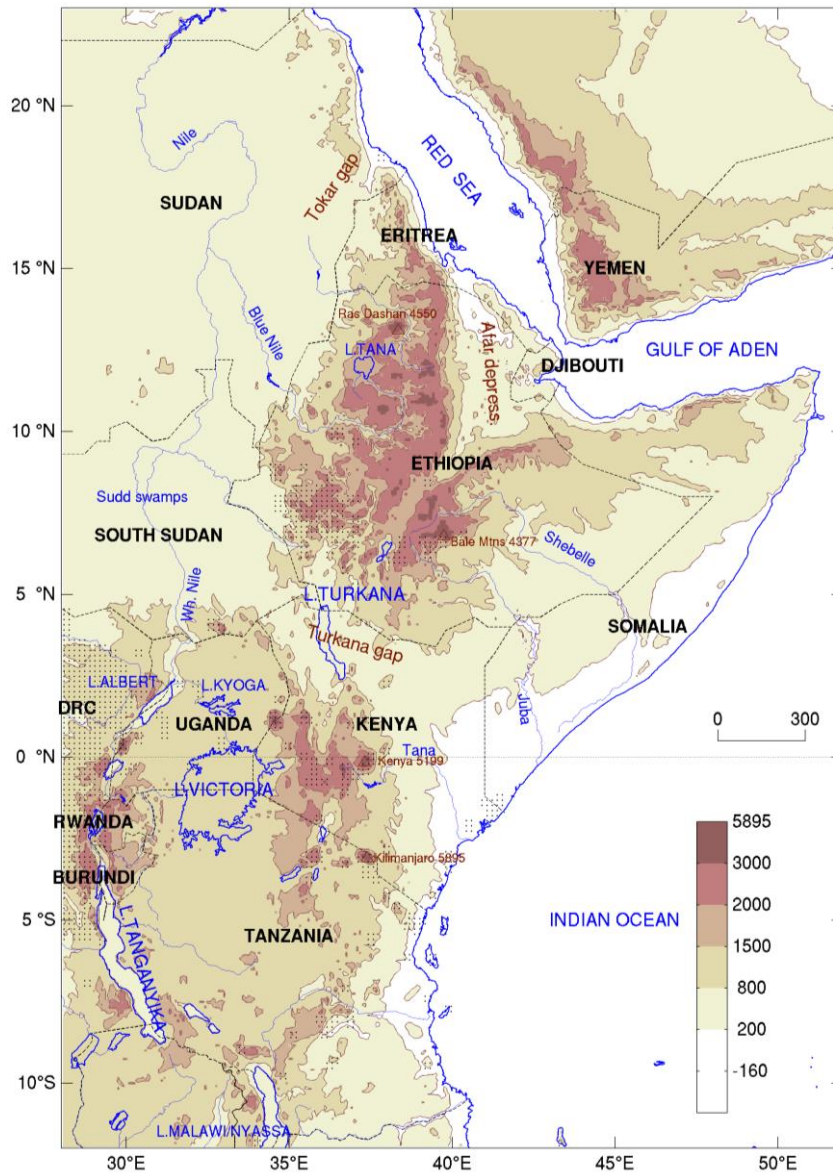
20 °N
15 °N
10 °N
5 °N
0 °N
5 °S
10°S
30°E
35°E
40°E
45°E
50°E

Nile
SUDAN
Tokar gap
RED SEA
ERITREA
YEMEN
Ras Dashan 4550
Blue Nile
L.TANA
Afar depress.
DJIBOUTI
GULF OF ADEN
ETHIOPIA
Sudd swamps
SOUTH SUDAN
Bale Mtns 4377
Shebelle
Wh. Nile
L.TURKANA
Turkana gap
SOMALIA
L.ALBERT
L.KYOGA
DRC
UGANDA
KENYA
Juba
0
300
Tana
Kenya 5199
L.VICTORIA
RWANDA
BURUNDI
Kilimanjaro 5895
L.TANGANYIKA
TANZANIA
INDIAN OCEAN
L.MALAWI/NYASSA

5895
3000
2000
1500
800
200
-160